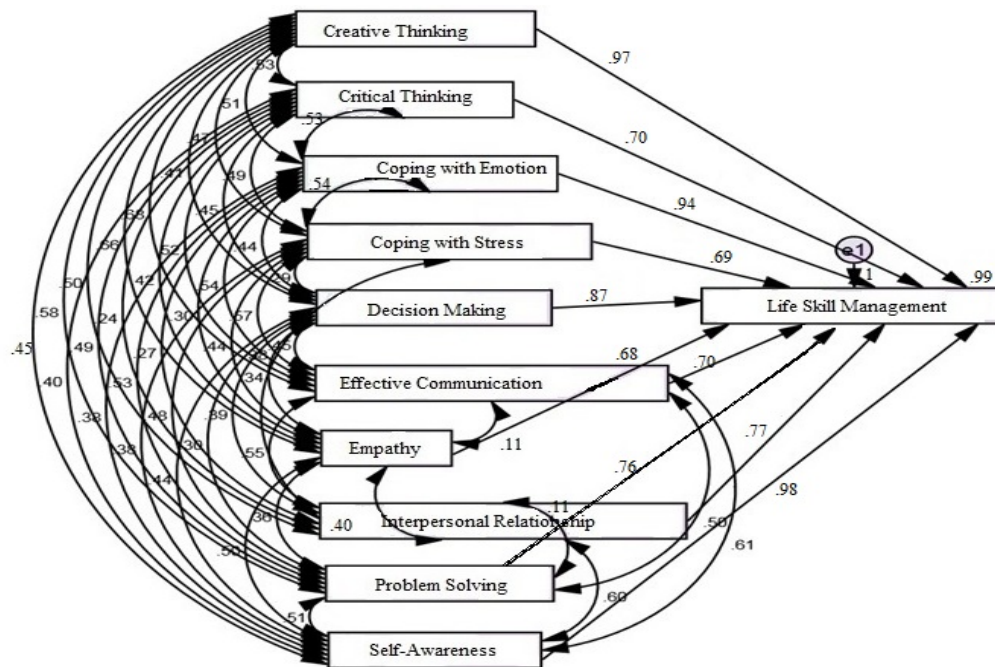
Creative Thinking
Critical Thinking
Coping with Emotion
Coping with Stress
Decision Making
Effective Communication
Empathy
Interpersonal Relationship
Problem Solving
Self-Awareness
Life Skill Management
e1
1
.97
.70
.94
.69
.87
.68
.70
.77
.76
.98
.99
.11
.11
.50
.61
.60
.53
.51
.53
.47
.49
.54
.41
.45
.44
.68
.66
.52
.54
.50
.42
.30
.57
.58
.24
.27
.44
.36
.34
.45
.49
.53
.48
.39
.40
.38
.38
.30
.55
.44
.36
.50
.51
.40
.10